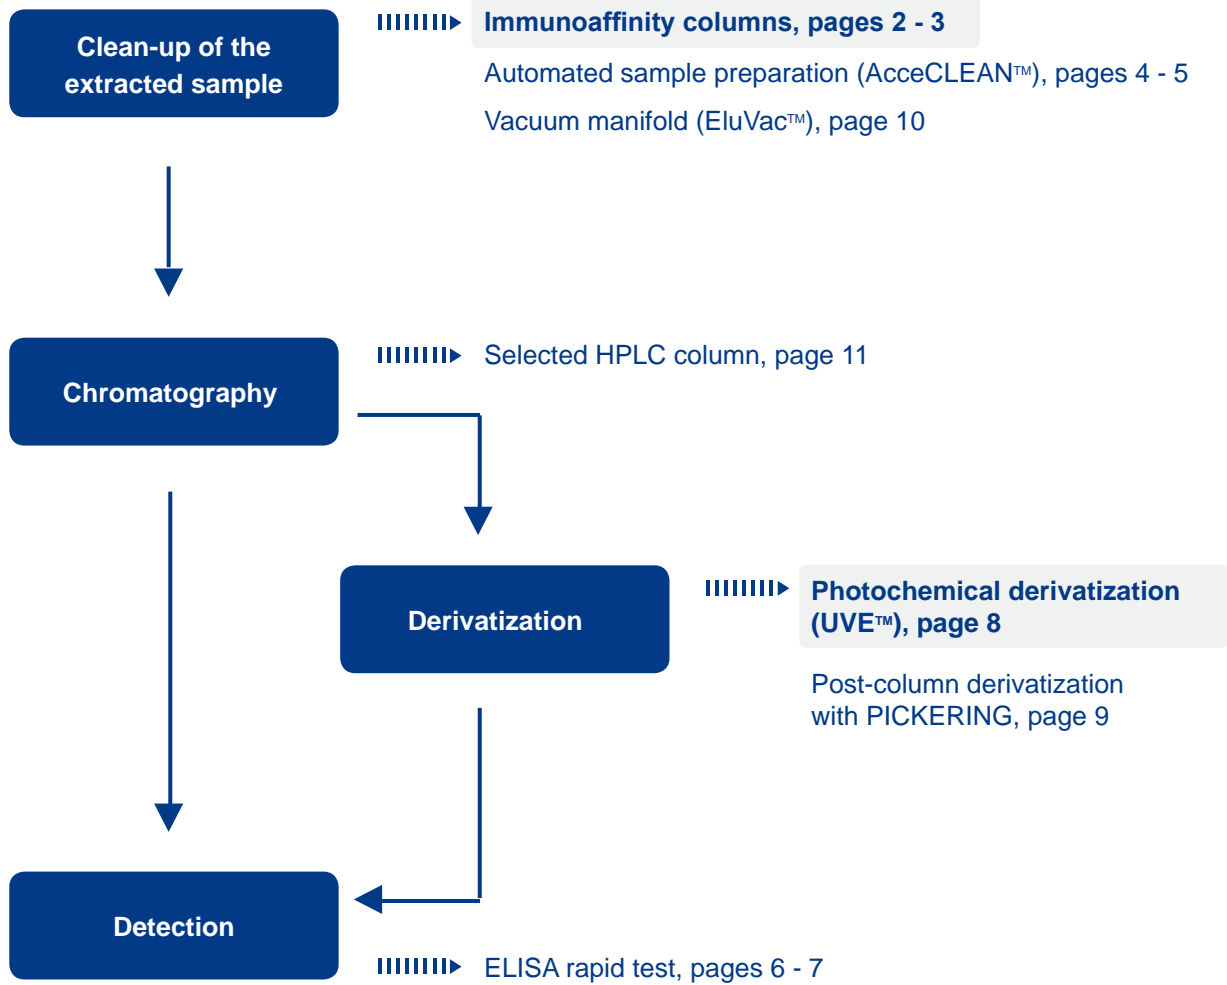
Clean-up of the extracted sample

Immunoaffinity columns, pages 2 - 3

Automated sample preparation (AcceCLEAN™), pages 4 - 5

Vacuum manifold (EluVac™), page 10

Chromatography

Selected HPLC column, page 11

Derivatization

Photochemical derivatization (UVE™), page 8

Post-column derivatization with PICKERING, page 9

Detection

ELISA rapid test, pages 6 - 7